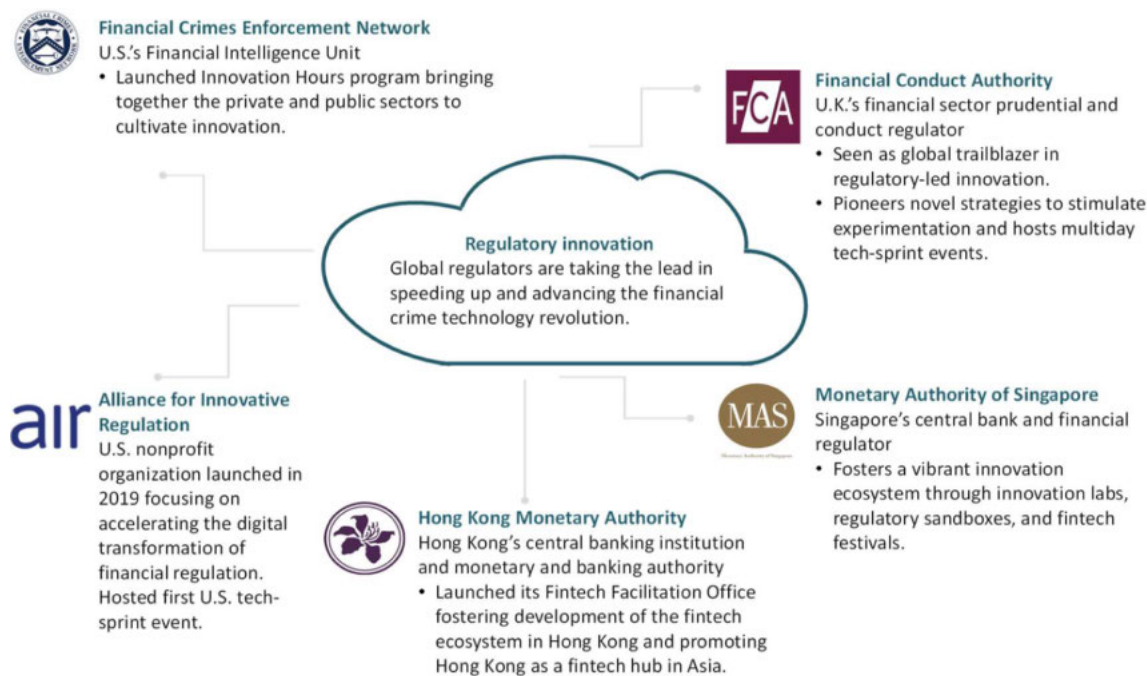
Financial Crimes Enforcement Network
U.S.'s Financial Intelligence Unit
• Launched Innovation Hours program bringing together the private and public sectors to cultivate innovation.

FCA

Financial Conduct Authority
U.K.'s financial sector prudential and conduct regulator
• Seen as global trailblazer in regulatory-led innovation.
• Pioneers novel strategies to stimulate experimentation and hosts multiday tech-sprint events.

Regulatory innovation
Global regulators are taking the lead in speeding up and advancing the financial crime technology revolution.

air

Alliance for Innovative Regulation
U.S. nonprofit organization launched in 2019 focusing on accelerating the digital transformation of financial regulation. Hosted first U.S. tech-sprint event.

MAS

Monetary Authority of Singapore
Singapore's central bank and financial regulator
• Fosters a vibrant innovation ecosystem through innovation labs, regulatory sandboxes, and fintech festivals.

Hong Kong Monetary Authority
Hong Kong's central banking institution and monetary and banking authority
• Launched its Fintech Facilitation Office fostering development of the fintech ecosystem in Hong Kong and promoting Hong Kong as a fintech hub in Asia.